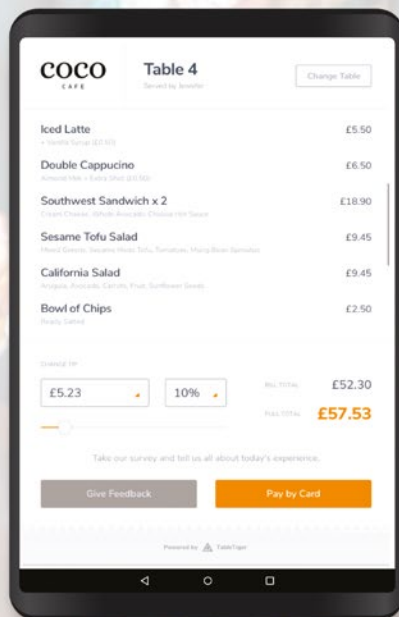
COCO
CAFE

Table 4
Served by Jennifer

Change Table

Iced Latte £5.50
+ Vanilla Syrup (£0.50)

Double Cappucino £6.50
Almond Milk + Extra Shot (£0.50)

Southwest Sandwich x 2 £18.90
Cream Cheese, Whole Avocado, Chicken Hot Sauce

Sesame Tofu Salad £9.45
Mixed Greens, Sesame Hoisin Tofu, Tomatoes, Mung Bean Sprouts

California Salad £9.45
Arugula, Avocado, Carrots, Fruit, Sunflower Seeds

Bowl of Chips £2.50
Really Salted

CHANGE TIP

£5.23

10%

BILL TOTAL £52.30

FULL TOTAL £57.53

Take our survey and tell us all about today's experience.

Give Feedback

Pay by Card

Powered by TableTiger